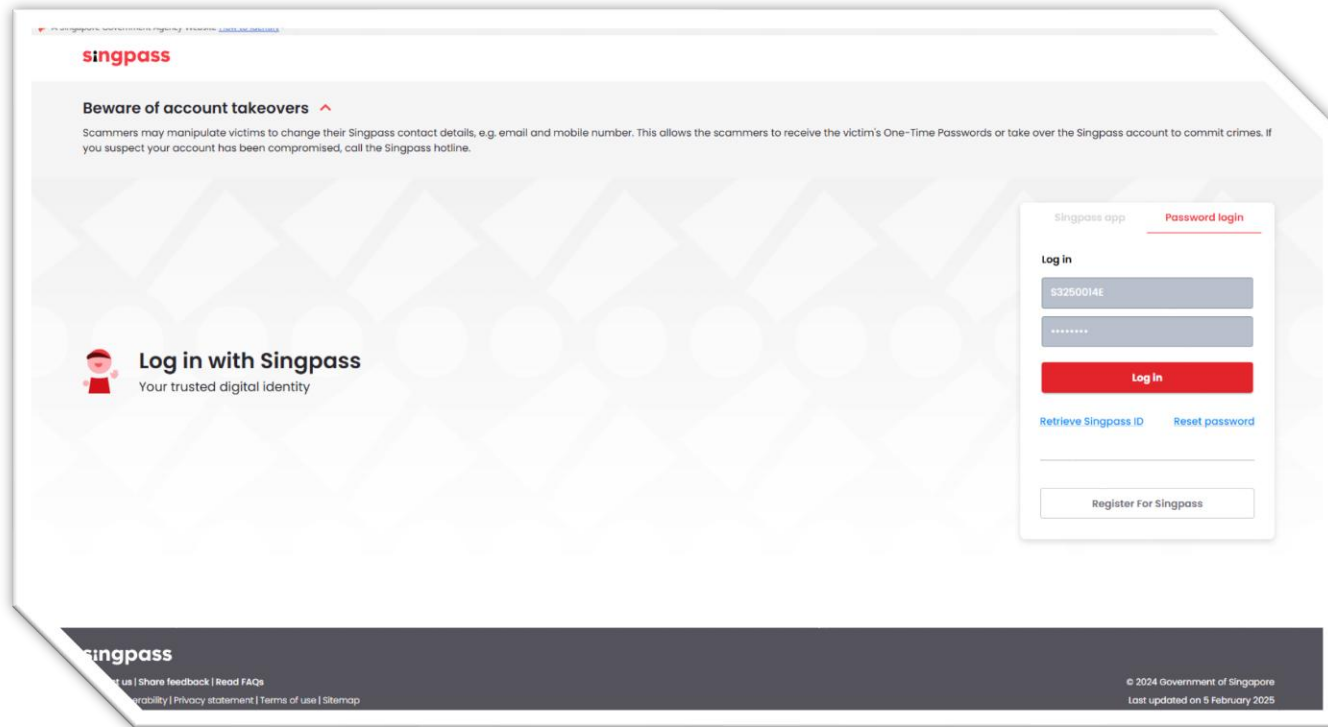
A Singapore Government Agency Website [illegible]

singpass

Beware of account takeovers

Scammers may manipulate victims to change their Singpass contact details, e.g. email and mobile number. This allows the scammers to receive the victim's One-Time Passwords or take over the Singpass account to commit crimes. If you suspect your account has been compromised, call the Singpass hotline.

Log in with Singpass
Your trusted digital identity

Singpass app | Password login

Log in

S3250014E

••••••••

Log in

Retrieve Singpass ID | Reset password

Register For Singpass

singpass

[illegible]t us | Share feedback | Read FAQs
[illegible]erability | Privacy statement | Terms of use | Sitemap

© 2024 Government of Singapore
Last updated on 5 February 2025